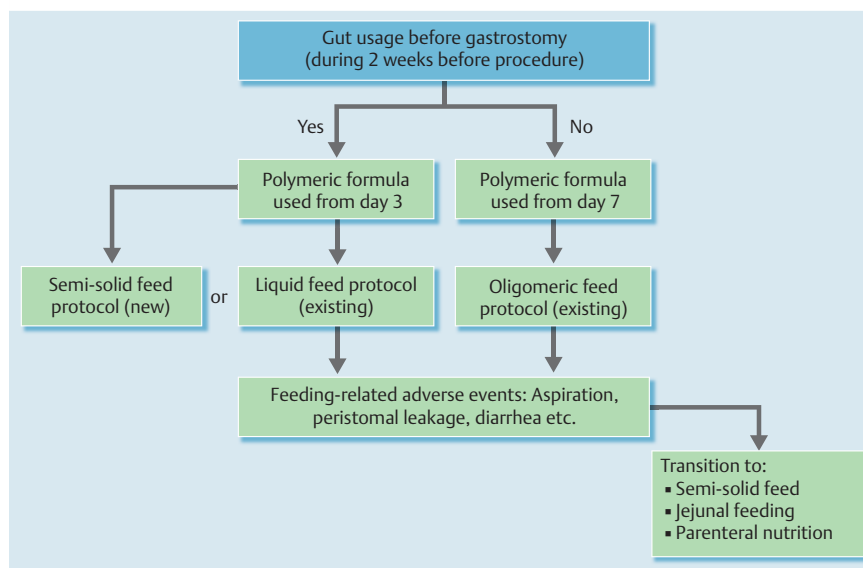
Gut usage before gastrostomy (during 2 weeks before procedure)

Yes

No

Polymeric formula used from day 3

Polymeric formula used from day 7

Semi-solid feed protocol (new)

or

Liquid feed protocol (existing)

Oligomeric feed protocol (existing)

Feeding-related adverse events: Aspiration, peristomal leakage, diarrhea etc.

Transition to:
▪ Semi-solid feed
▪ Jejunal feeding
▪ Parenteral nutrition